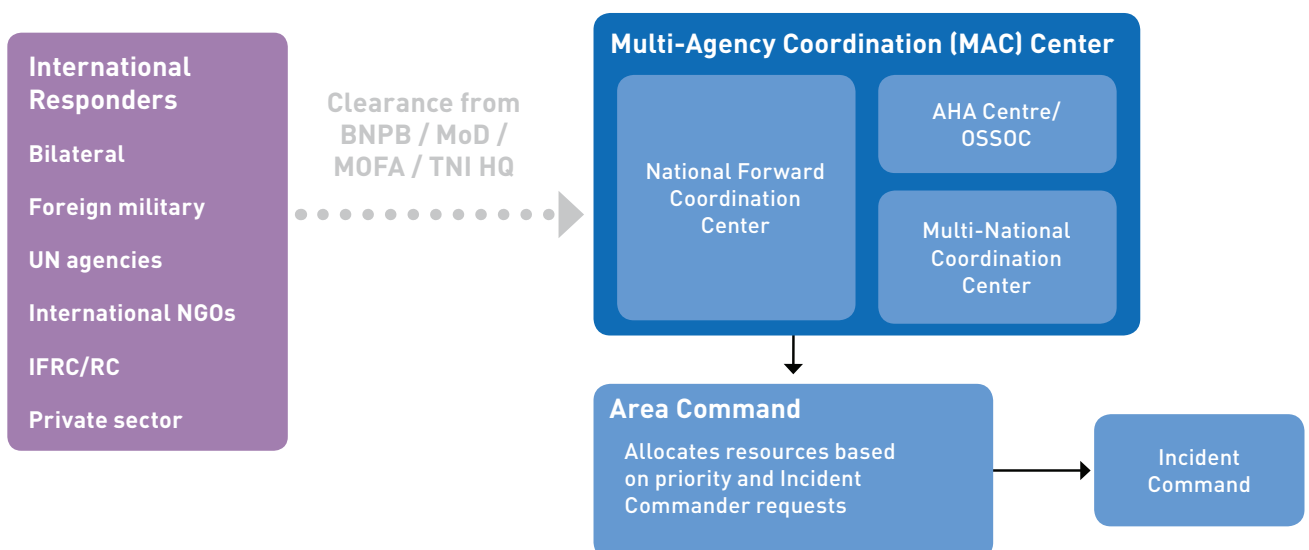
International Responders

Bilateral

Foreign military

UN agencies

International NGOs

IFRC/RC

Private sector

Clearance from BNPB / MoD / MOFA / TNI HQ

Multi-Agency Coordination (MAC) Center

National Forward Coordination Center

AHA Centre/ OSSOC

Multi-National Coordination Center

Area Command

Allocates resources based on priority and Incident Commander requests

Incident Command